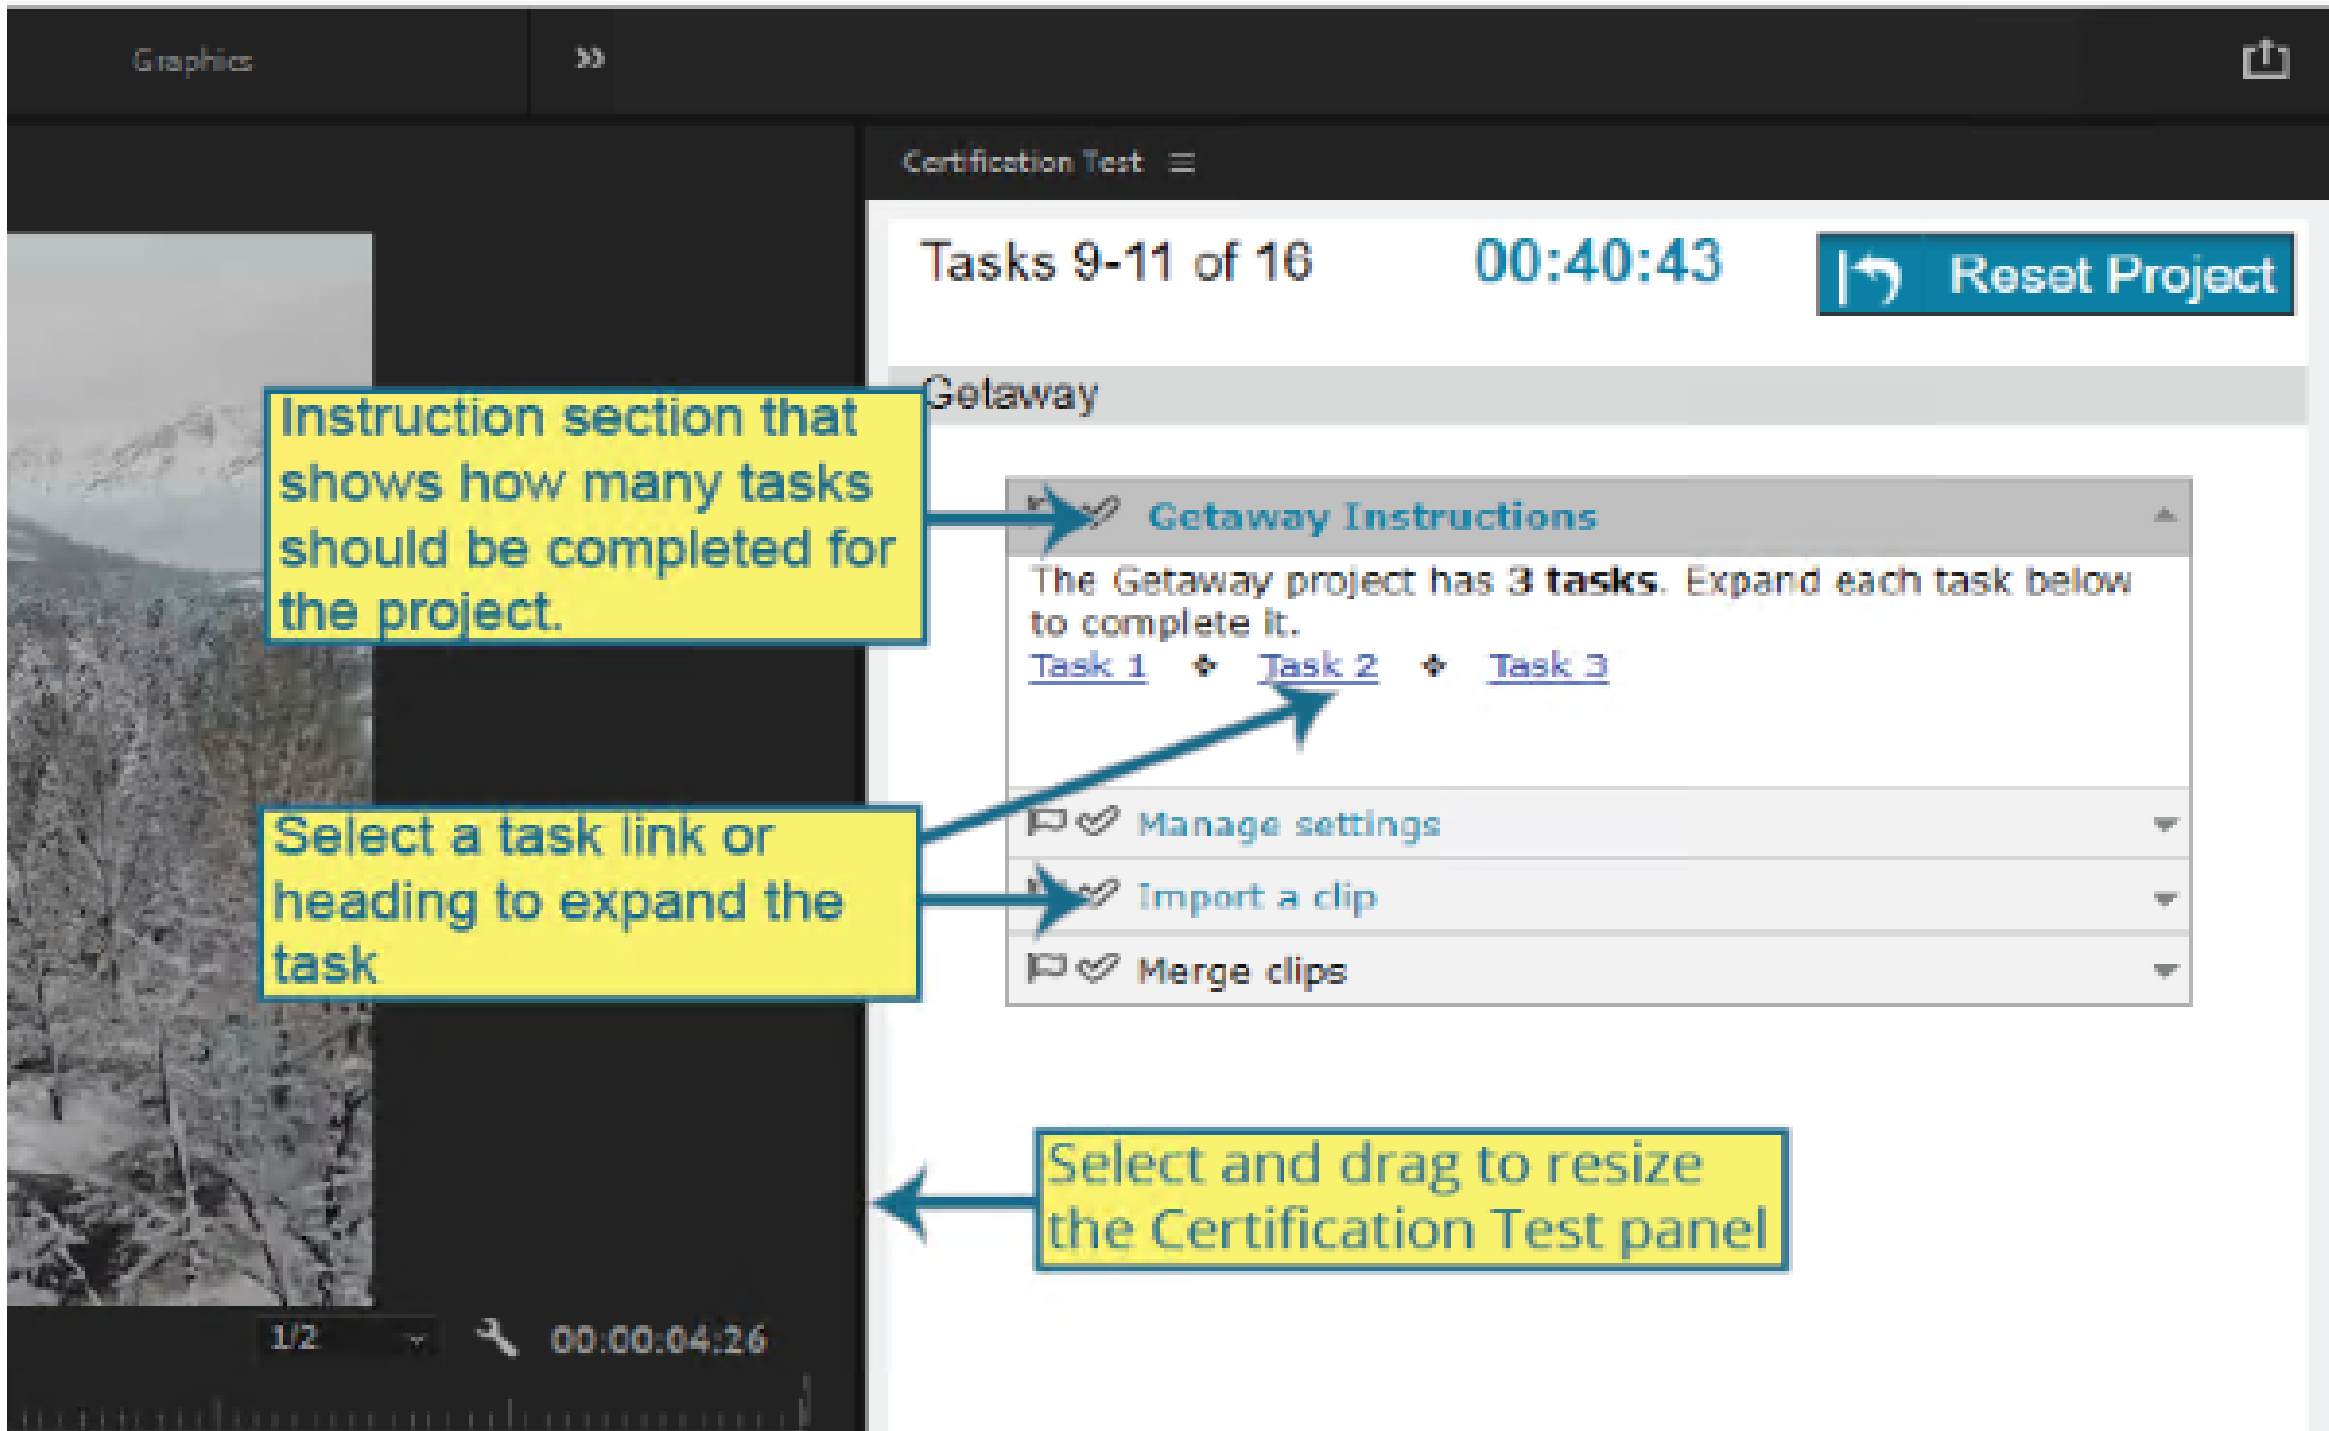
Graphics »

Certification Test ≡

Tasks 9-11 of 16 00:40:43 Reset Project

Getaway

Instruction section that shows how many tasks should be completed for the project.

Getaway Instructions

The Getaway project has **3 tasks**. Expand each task below to complete it.

Task 1 ◆ Task 2 ◆ Task 3

Select a task link or heading to expand the task

Manage settings

Import a clip

Merge clips

Select and drag to resize the Certification Test panel

1/2 00:00:04:26